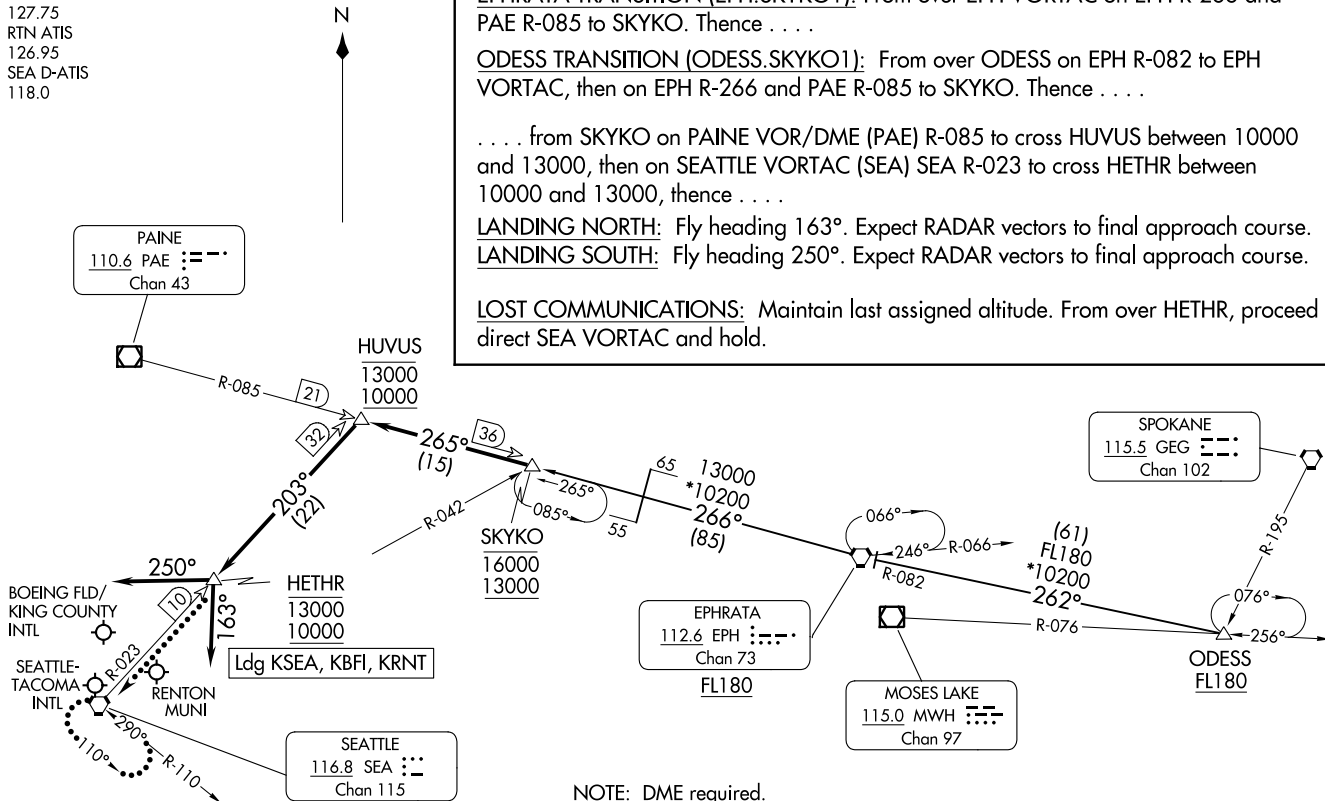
127.75
RTN ATIS
126.95
SEA D-ATIS
118.0

N

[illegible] From over EPH VORTAC on EPH R-266 and PAE R-085 to SKYKO. Thence . . . .

ODESS TRANSITION (ODESS.SKYKO1): From over ODESS on EPH R-082 to EPH VORTAC, then on EPH R-266 and PAE R-085 to SKYKO. Thence . . . .

. . . . from SKYKO on PAINE VOR/DME (PAE) R-085 to cross HUVUS between 10000 and 13000, then on SEATTLE VORTAC (SEA) SEA R-023 to cross HETHR between 10000 and 13000, thence . . . .

LANDING NORTH: Fly heading 163°. Expect RADAR vectors to final approach course.
LANDING SOUTH: Fly heading 250°. Expect RADAR vectors to final approach course.

LOST COMMUNICATIONS: Maintain last assigned altitude. From over HETHR, proceed direct SEA VORTAC and hold.

PAINE
110.6 PAE
Chan 43

R-085
21
HUVUS
13000
10000
32
265°
(15)
36
203°
(22)
SKYKO
16000
13000
R-042
265°
085°
55
65
13000
*10200
266°
(85)
066°
246°
R-066
R-082
(61)
FL180
*10200
262°
SPOKANE
115.5 GEG
Chan 102
R-195
076°
256°
R-076
ODESS
FL180
EPHRATA
112.6 EPH
Chan 73
FL180
MOSES LAKE
115.0 MWH
Chan 97

250°
BOEING FLD/
KING COUNTY
INTL
HETHR
13000
10000
10
163°
Ldg KSEA, KBFI, KRNT
SEATTLE-
TACOMA
INTL
R-023
RENTON
MUNI
290°
110°
R-110
SEATTLE
116.8 SEA
Chan 115

NOTE: DME required.